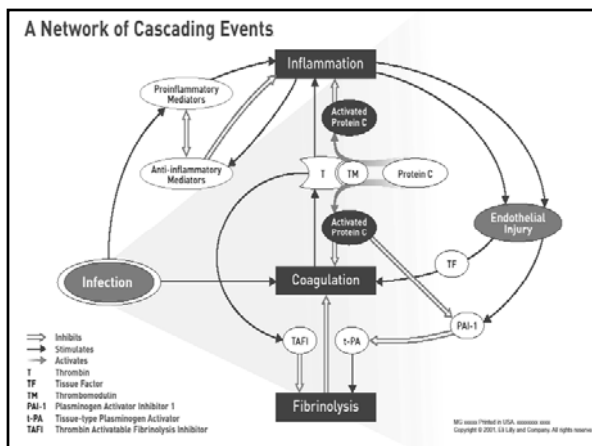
A Network of Cascading Events

Inflammation

Proinflammatory Mediators

Anti-inflammatory Mediators

Activated Protein C

T

TM

Protein C

Activated Protein C

Endothelial Injury

Infection

Coagulation

TF

PAI-1

TAFI

t-PA

Fibrinolysis

Inhibits
Stimulates
Activates
T Thrombin
TF Tissue Factor
TM Thrombomodulin
PAI-1 Plasminogen Activator Inhibitor 1
t-PA Tissue-type Plasminogen Activator
TAFI Thrombin Activatable Fibrinolysis Inhibitor

MG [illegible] Printed in USA. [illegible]
Copyright © 2001, Eli Lilly and Company. All rights reserved.